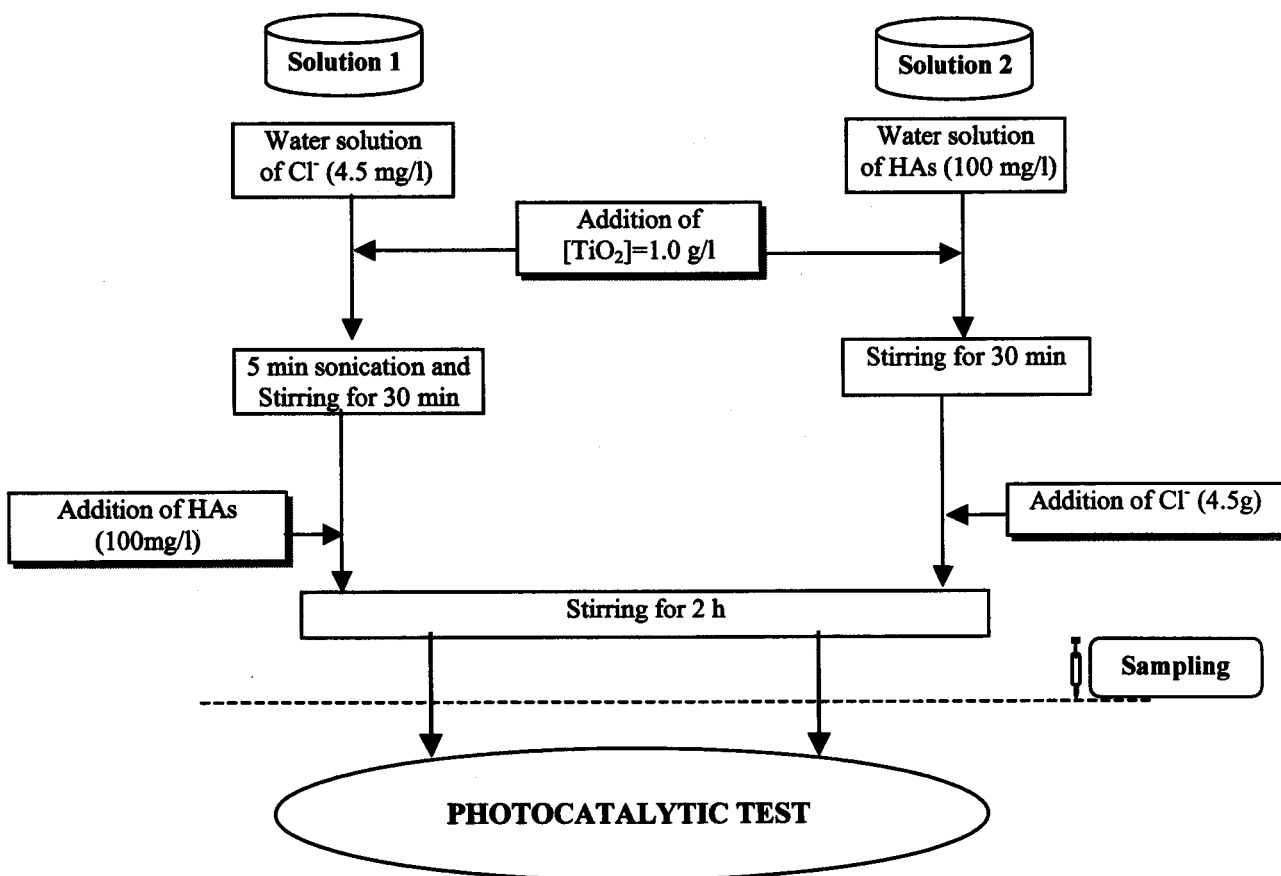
Solution 1

Solution 2

Water solution of $Cl^-$ (4.5 mg/l)

Water solution of HAs (100 mg/l)

Addition of $[TiO_2]$=1.0 g/l

5 min sonication and Stirring for 30 min

Stirring for 30 min

Addition of HAs (100mg/l)

Addition of $Cl^-$ (4.5g)

Stirring for 2 h

Sampling

PHOTOCATALYTIC TEST